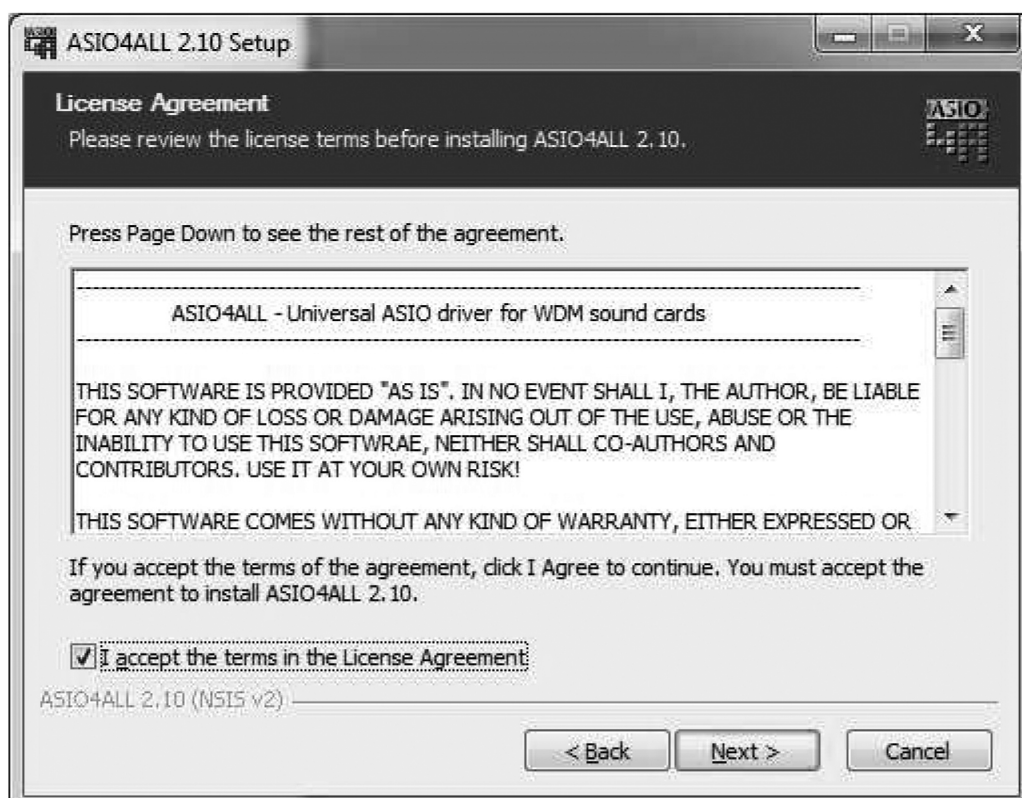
ASIO4ALL 2.10 Setup

License Agreement
Please review the license terms before installing ASIO4ALL 2.10.

ASIO

Press Page Down to see the rest of the agreement.

---------------------------------------------------------------
ASIO4ALL - Universal ASIO driver for WDM sound cards
---------------------------------------------------------------

THIS SOFTWARE IS PROVIDED "AS IS". IN NO EVENT SHALL I, THE AUTHOR, BE LIABLE FOR ANY KIND OF LOSS OR DAMAGE ARISING OUT OF THE USE, ABUSE OR THE INABILITY TO USE THIS SOFTWRAE, NEITHER SHALL CO-AUTHORS AND CONTRIBUTORS. USE IT AT YOUR OWN RISK!

THIS SOFTWARE COMES WITHOUT ANY KIND OF WARRANTY, EITHER EXPRESSED OR

If you accept the terms of the agreement, click I Agree to continue. You must accept the agreement to install ASIO4ALL 2.10.

I accept the terms in the License Agreement

ASIO4ALL 2.10 (NSIS v2)

< Back Next > Cancel